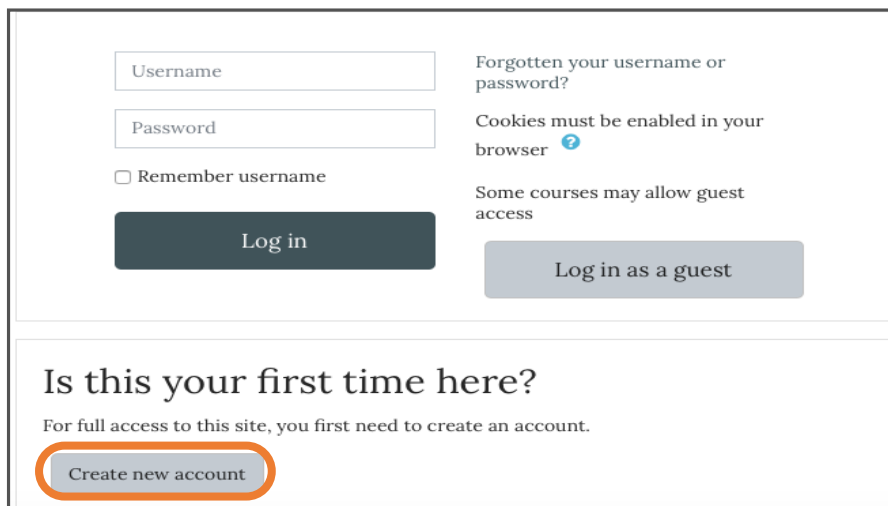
Username

Password

Remember username

Log in

Forgotten your username or password?

Cookies must be enabled in your browser

Some courses may allow guest access

Log in as a guest

Is this your first time here?

For full access to this site, you first need to create an account.

Create new account